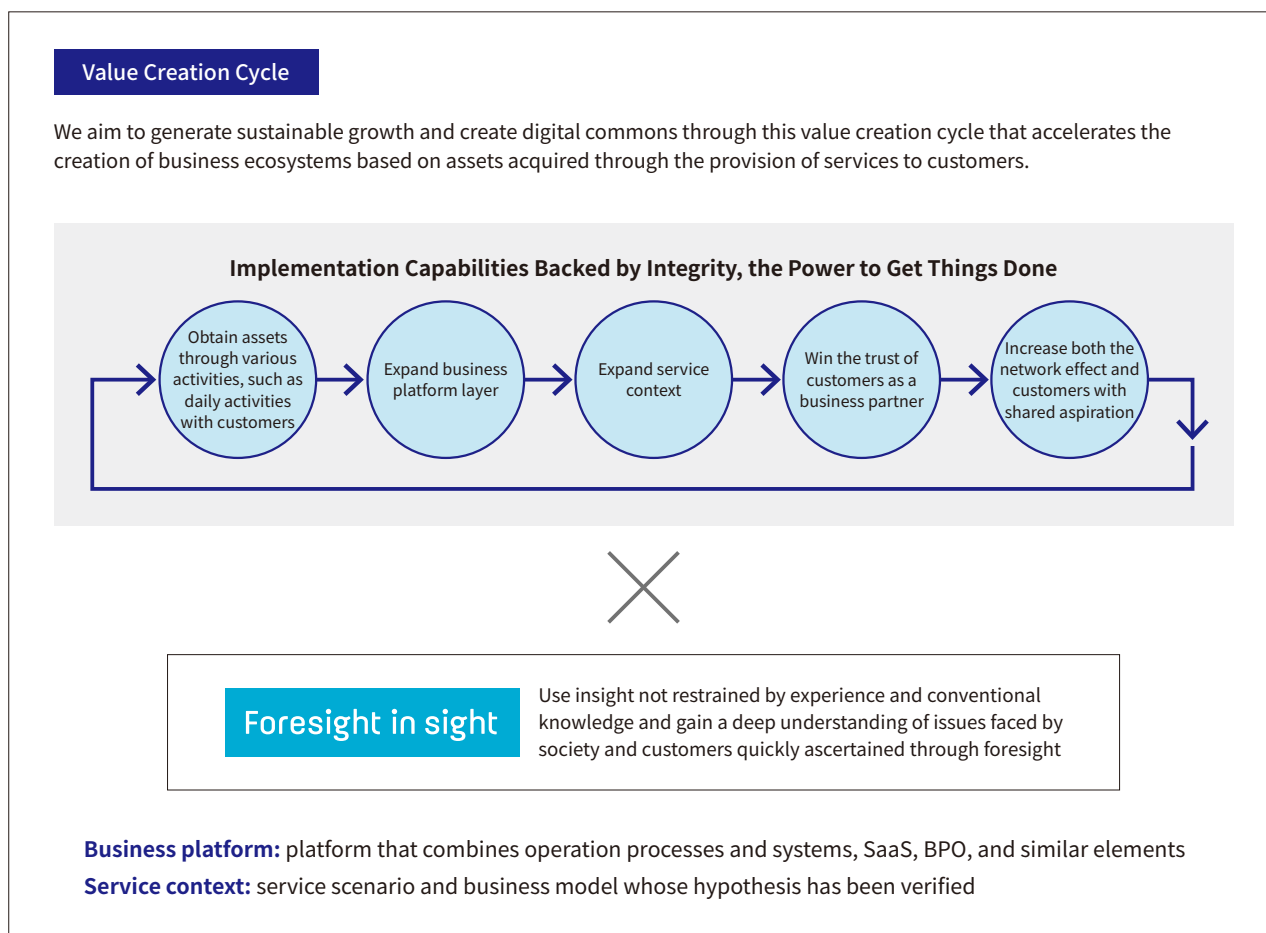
Value Creation Cycle

We aim to generate sustainable growth and create digital commons through this value creation cycle that accelerates the creation of business ecosystems based on assets acquired through the provision of services to customers.

Implementation Capabilities Backed by Integrity, the Power to Get Things Done

Obtain assets through various activities, such as daily activities with customers

Expand business platform layer

Expand service context

Win the trust of customers as a business partner

Increase both the network effect and customers with shared aspiration

Foresight in sight

Use insight not restrained by experience and conventional knowledge and gain a deep understanding of issues faced by society and customers quickly ascertained through foresight

Business platform: platform that combines operation processes and systems, SaaS, BPO, and similar elements
Service context: service scenario and business model whose hypothesis has been verified